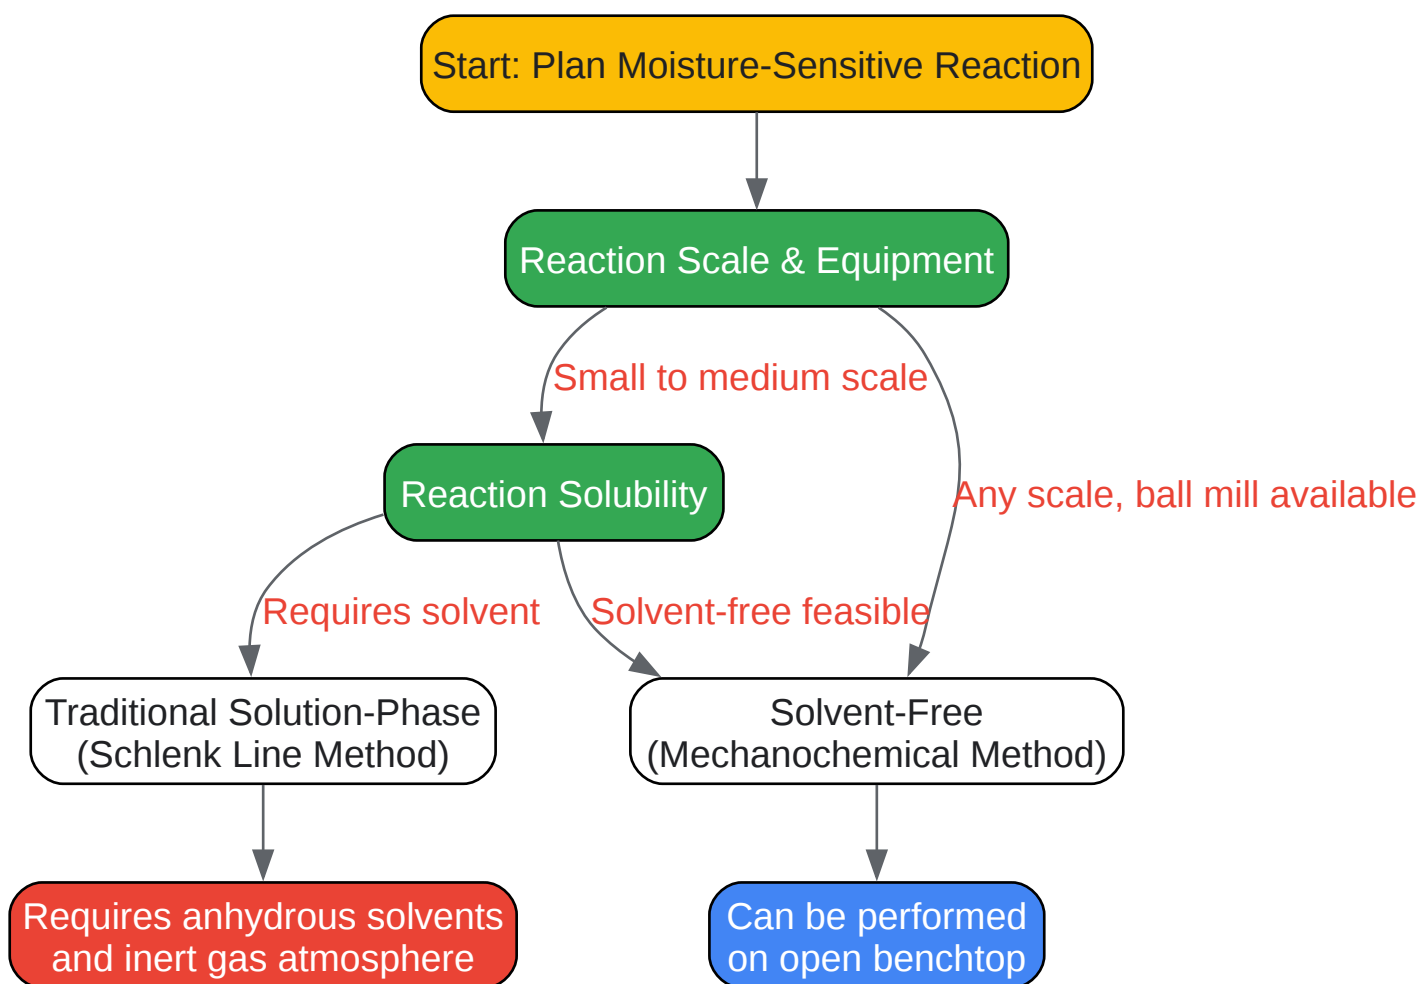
Start: Plan Moisture-Sensitive Reaction

Reaction Scale & Equipment

Small to medium scale

Any scale, ball mill available

Reaction Solubility

Requires solvent

Solvent-free feasible

Traditional Solution-Phase (Schlenk Line Method)

Solvent-Free (Mechanochemical Method)

Requires anhydrous solvents and inert gas atmosphere

Can be performed on open benchtop